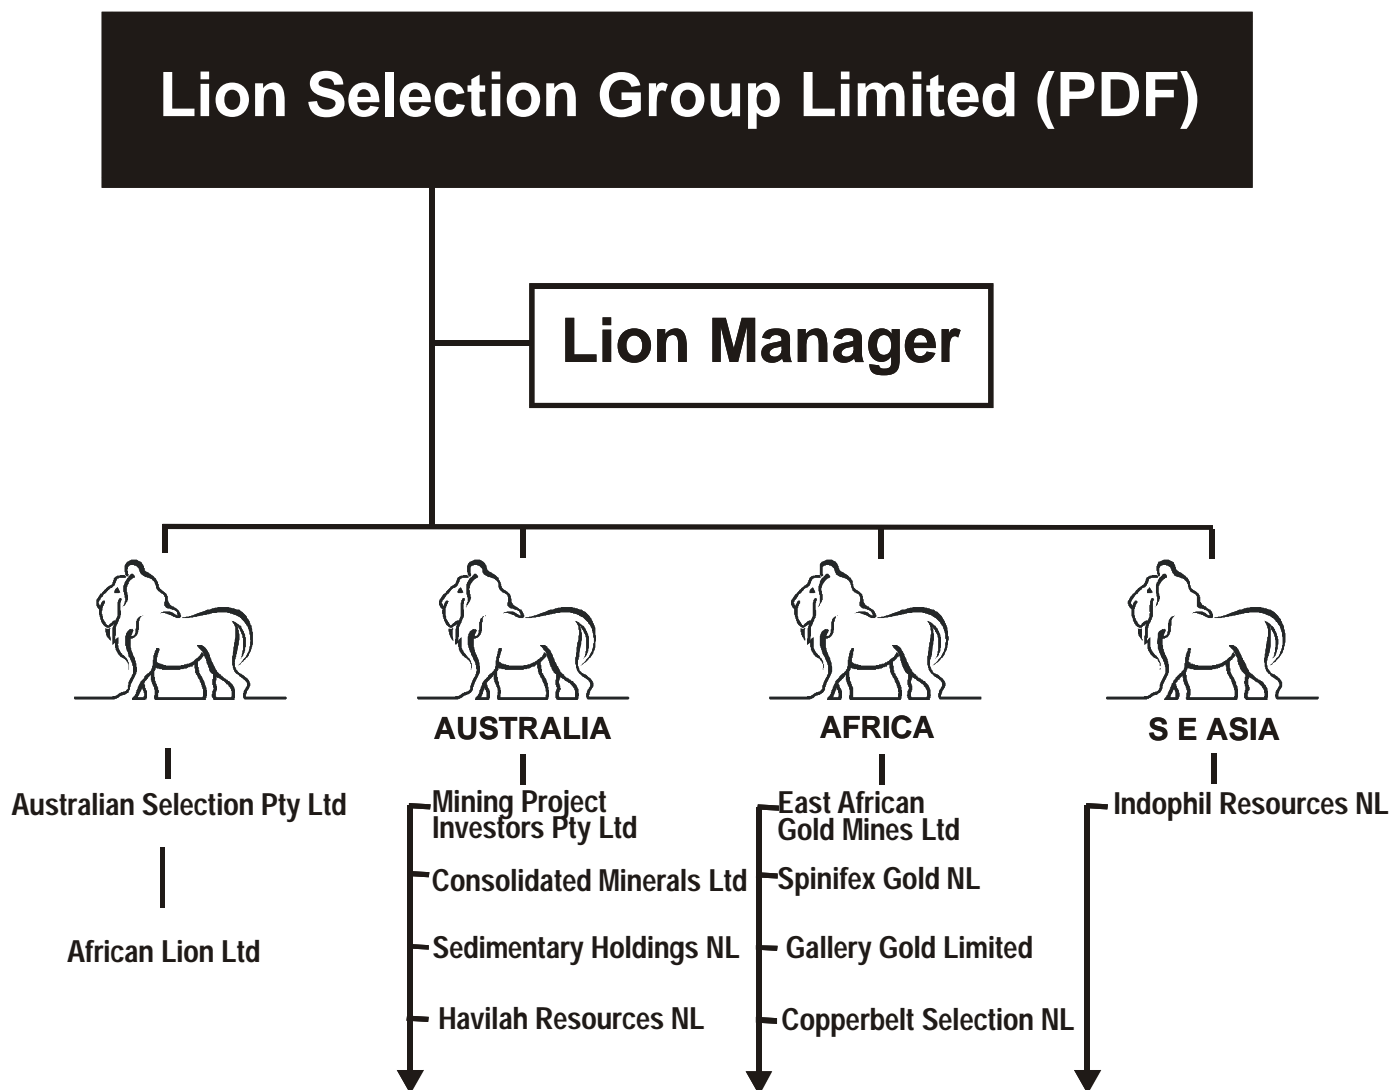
Lion Selection Group Limited (PDF)

Lion Manager

AUSTRALIA

AFRICA

S E ASIA

Australian Selection Pty Ltd

African Lion Ltd

Mining Project Investors Pty Ltd

Consolidated Minerals Ltd

Sedimentary Holdings NL

Havilah Resources NL

East African Gold Mines Ltd

Spinifex Gold NL

Gallery Gold Limited

Copperbelt Selection NL

Indophil Resources NL